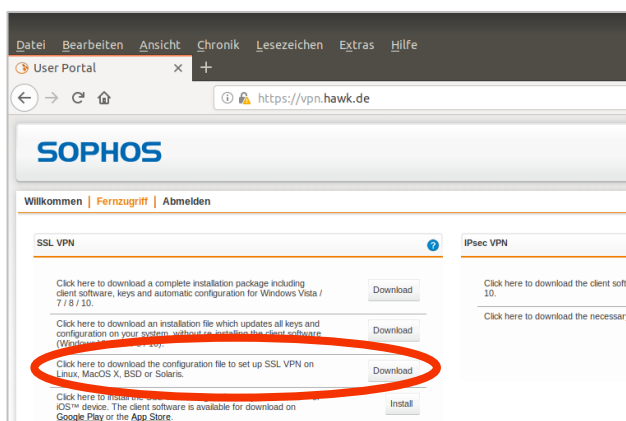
Datei Bearbeiten Ansicht Chronik Lesezeichen Extras Hilfe

User Portal ×

https://vpn.hawk.de

SOPHOS

Willkommen | Fernzugriff | Abmelden

SSL VPN

Click here to download a complete installation package including client software, keys and automatic configuration for Windows Vista / 7 / 8 / 10.

Download

Click here to download an installation file which updates all keys and configuration on your system, without re-installing the client software (Windows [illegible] 10).

Download

Click here to download the configuration file to set up SSL VPN on Linux, MacOS X, BSD or Solaris.

Download

Click here to install the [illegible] iOS™ device. The client software is available for download on Google Play or the App Store.

Install

IPsec VPN

Click here to download the client soft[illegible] 10.

Click here to download the necessar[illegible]